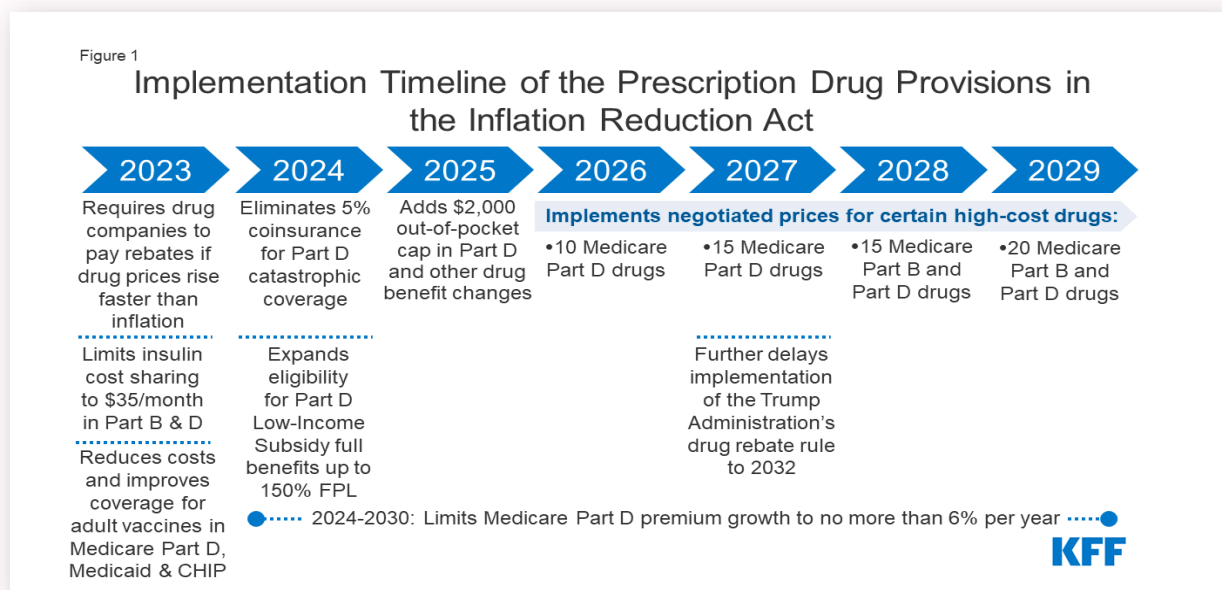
Figure 1

Implementation Timeline of the Prescription Drug Provisions in the Inflation Reduction Act

2023

2024

2025

2026

2027

2028

2029

Requires drug companies to pay rebates if drug prices rise faster than inflation

Limits insulin cost sharing to $35/month in Part B & D

Reduces costs and improves coverage for adult vaccines in Medicare Part D, Medicaid & CHIP

Eliminates 5% coinsurance for Part D catastrophic coverage

Expands eligibility for Part D Low-Income Subsidy full benefits up to 150% FPL

Adds $2,000 out-of-pocket cap in Part D and other drug benefit changes

Implements negotiated prices for certain high-cost drugs:

•10 Medicare Part D drugs

•15 Medicare Part D drugs

•15 Medicare Part B and Part D drugs

•20 Medicare Part B and Part D drugs

Further delays implementation of the Trump Administration's drug rebate rule to 2032

2024-2030: Limits Medicare Part D premium growth to no more than 6% per year

KFF